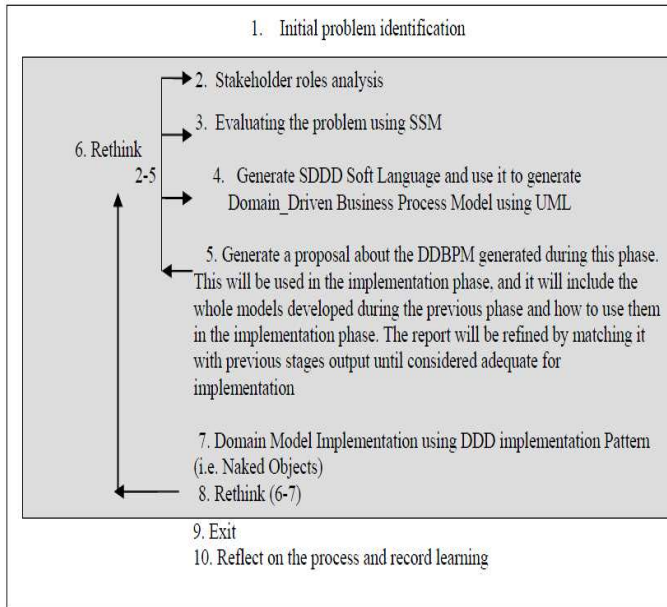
1. Initial problem identification

2. Stakeholder roles analysis

3. Evaluating the problem using SSM

6. Rethink 2-5

4. Generate SDDD Soft Language and use it to generate Domain_Driven Business Process Model using UML

5. Generate a proposal about the DDBPM generated during this phase. This will be used in the implementation phase, and it will include the whole models developed during the previous phase and how to use them in the implementation phase. The report will be refined by matching it with previous stages output until considered adequate for implementation

7. Domain Model Implementation using DDD implementation Pattern (i.e. Naked Objects)

8. Rethink (6-7)

9. Exit

10. Reflect on the process and record learning